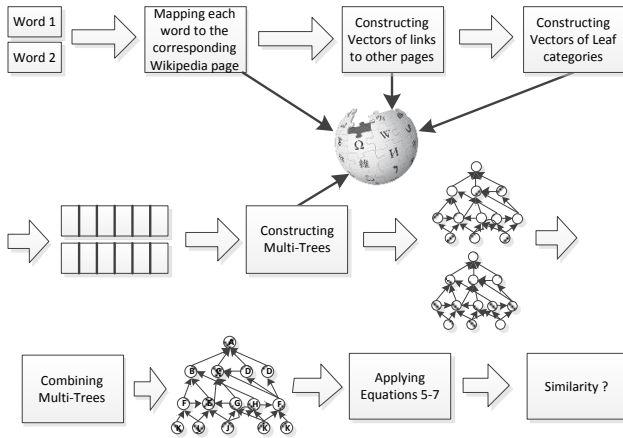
Word 1

Word 2

Mapping each word to the corresponding Wikipedia page

Constructing Vectors of links to other pages

Constructing Vectors of Leaf categories

Constructing Multi-Trees

Combining Multi-Trees

A

B

C

D

D

F

E

G

H

F

K

L

J

K

K

Applying Equations 5-7

Similarity ?